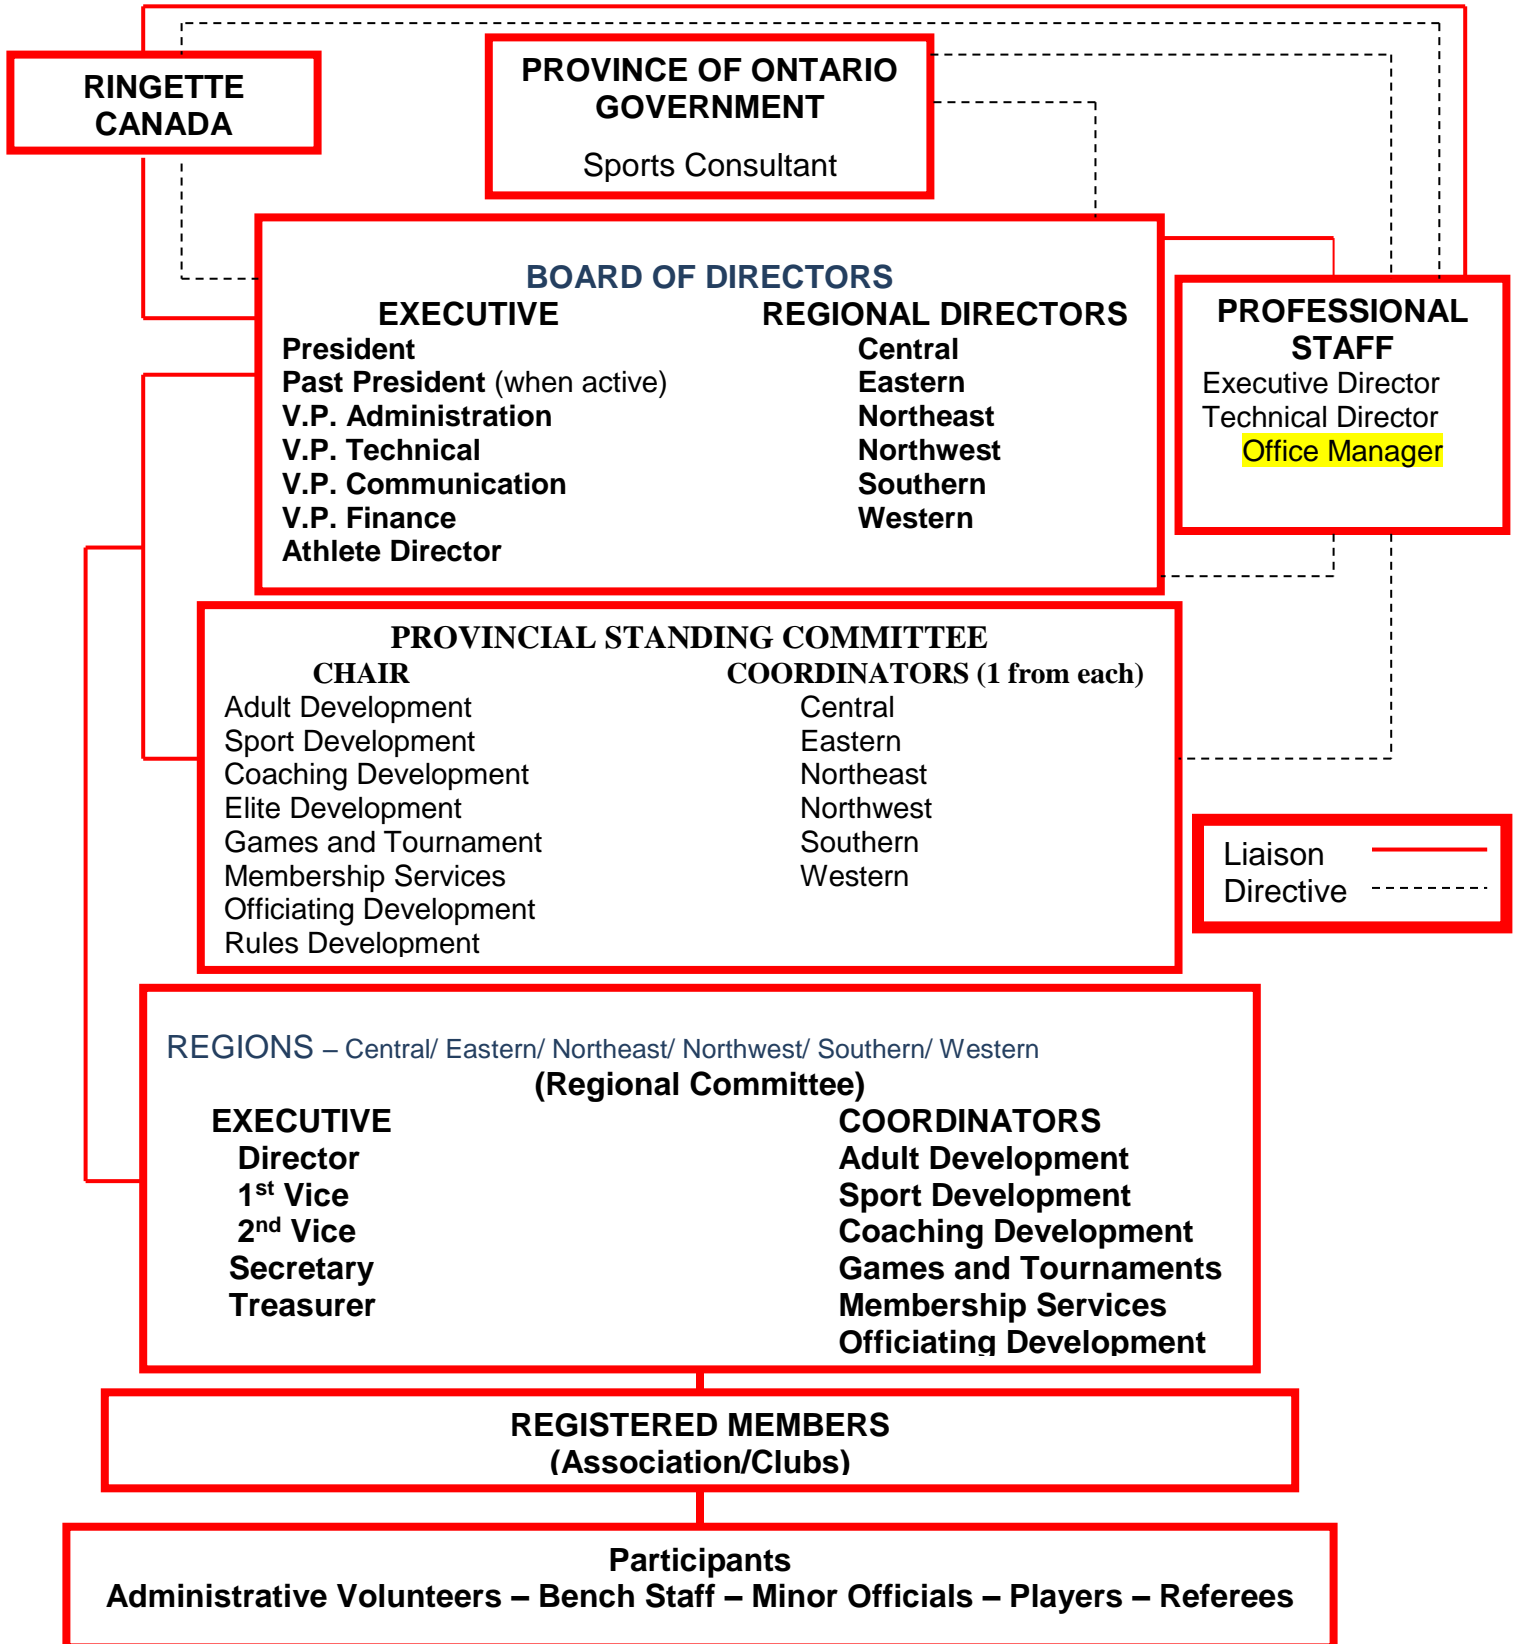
RINGETTE CANADA

PROVINCE OF ONTARIO GOVERNMENT

Sports Consultant

BOARD OF DIRECTORS

EXECUTIVE

President
Past President (when active)
V.P. Administration
V.P. Technical
V.P. Communication
V.P. Finance
Athlete Director

REGIONAL DIRECTORS

Central
Eastern
Northeast
Northwest
Southern
Western

PROFESSIONAL STAFF

Executive Director
Technical Director
Office Manager

PROVINCIAL STANDING COMMITTEE

CHAIR

Adult Development
Sport Development
Coaching Development
Elite Development
Games and Tournament
Membership Services
Officiating Development
Rules Development

COORDINATORS (1 from each)

Central
Eastern
Northeast
Northwest
Southern
Western

Liaison
Directive

REGIONS – Central/ Eastern/ Northeast/ Northwest/ Southern/ Western

(Regional Committee)

EXECUTIVE

Director
$1^{st}$ Vice
$2^{nd}$ Vice
Secretary
Treasurer

COORDINATORS

Adult Development
Sport Development
Coaching Development
Games and Tournaments
Membership Services
Officiating Development

REGISTERED MEMBERS
(Association/Clubs)

Participants
Administrative Volunteers – Bench Staff – Minor Officials – Players – Referees